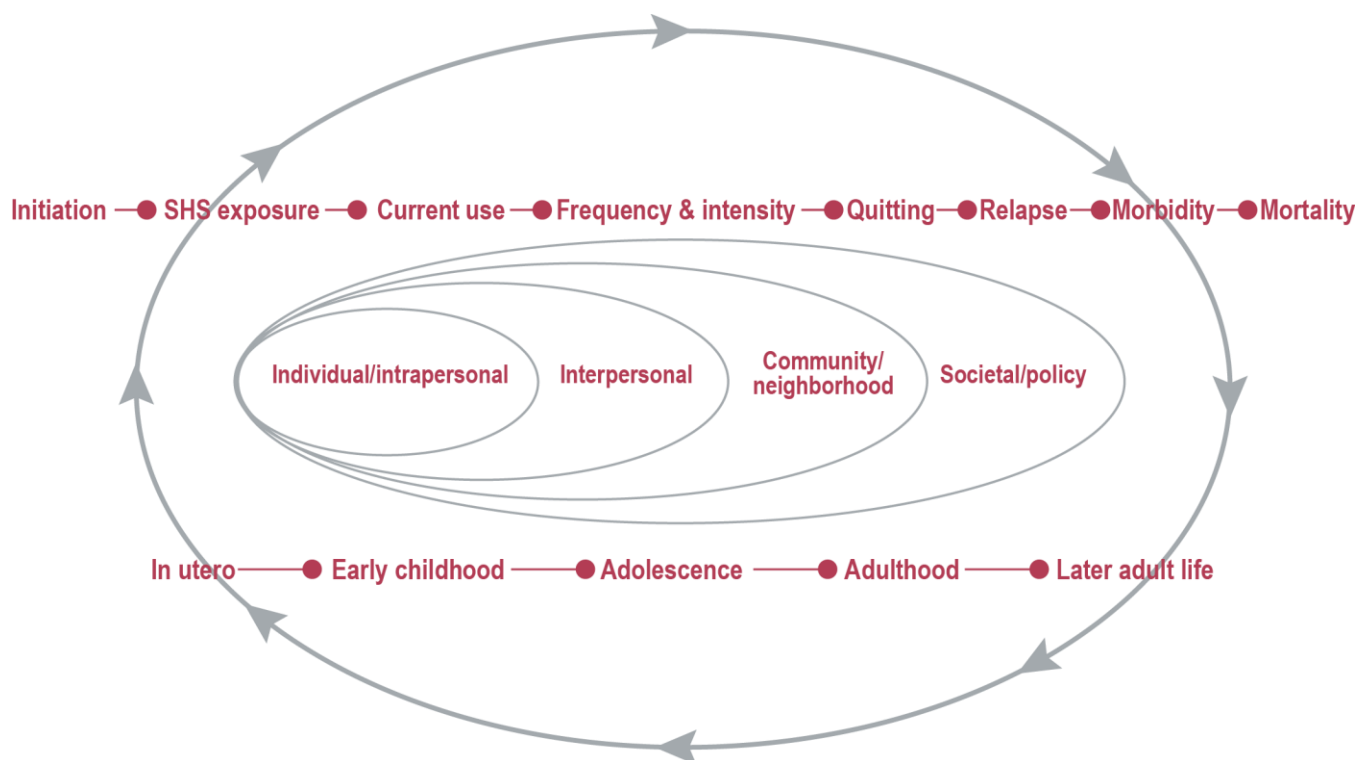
Initiation SHS exposure Current use Frequency & intensity Quitting Relapse Morbidity Mortality

Individual/intrapersonal

Interpersonal

Community/ neighborhood

Societal/policy

In utero Early childhood Adolescence Adulthood Later adult life